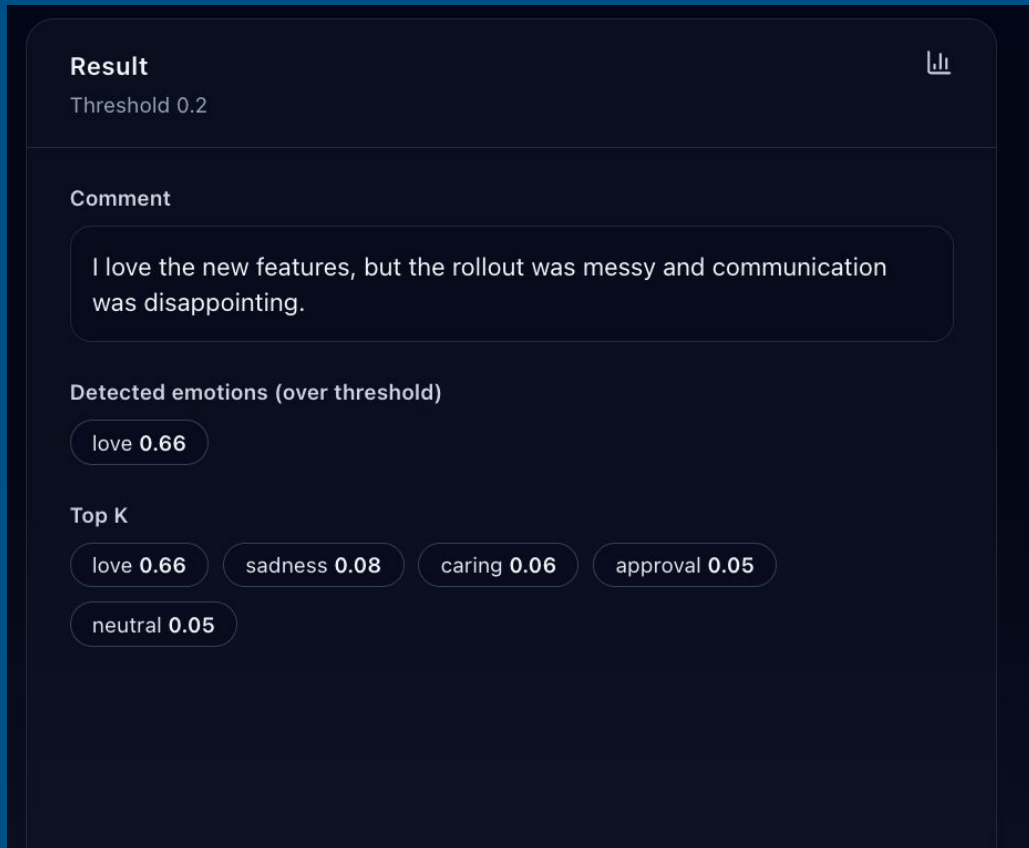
Result

Threshold 0.2

Comment

I love the new features, but the rollout was messy and communication was disappointing.

Detected emotions (over threshold)

love 0.66

Top K

love 0.66 sadness 0.08 caring 0.06 approval 0.05 neutral 0.05